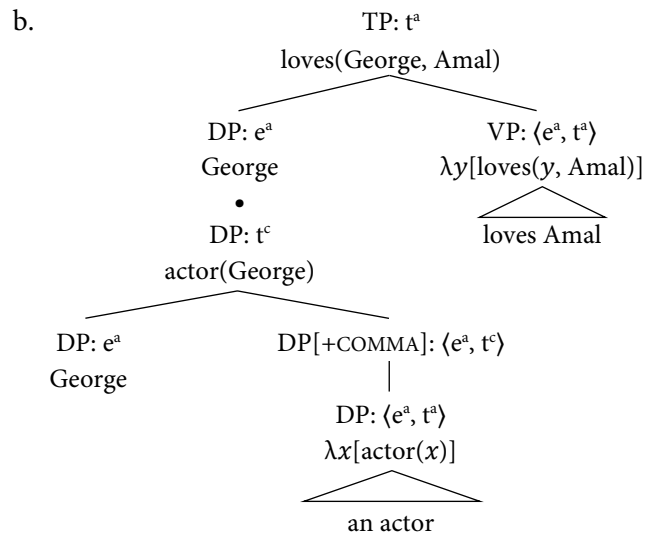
b.

TP: $t^a$
loves(George, Amal)

DP: $e^a$
George
•
DP: $t^c$
actor(George)

VP: $\langle e^a, t^a \rangle$
$\lambda y$[loves($y$, Amal)]

loves Amal

DP: $e^a$
George

DP[+COMMA]: $\langle e^a, t^c \rangle$

DP: $\langle e^a, t^a \rangle$
$\lambda x$[actor($x$)]

an actor